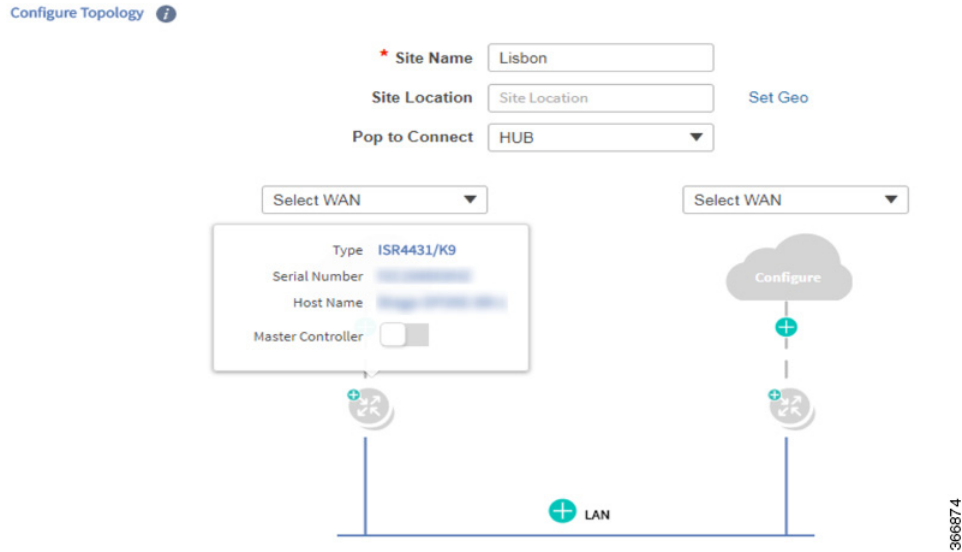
Configure Topology

* Site Name Lisbon

Site Location Site Location Set Geo

Pop to Connect HUB

Select WAN

Select WAN

Type ISR4431/K9

Serial Number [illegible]

Host Name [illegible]

Master Controller

Configure

LAN

366874